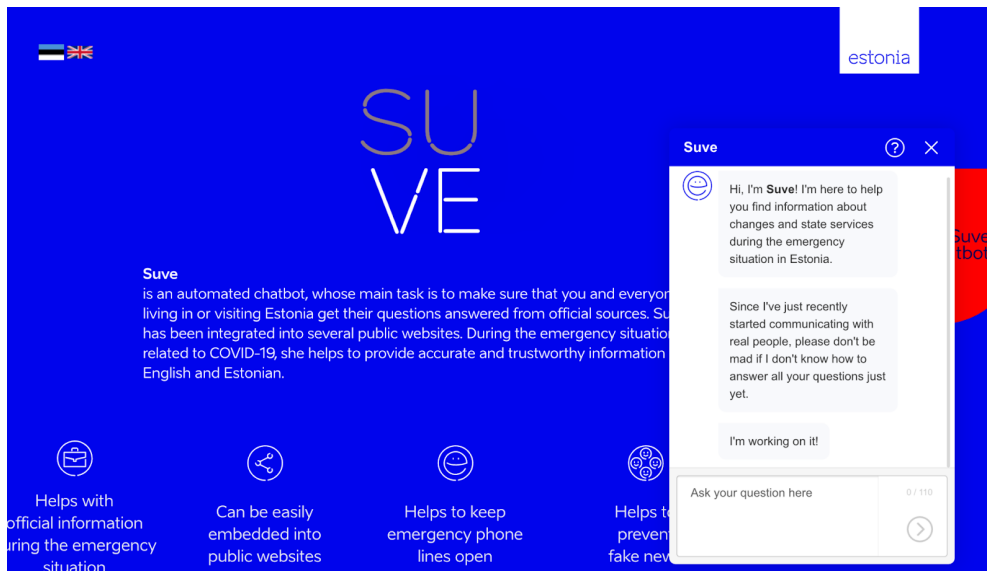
estonia

SU
VE

Suve
is an automated chatbot, whose main task is to make sure that you and everyon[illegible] living in or visiting Estonia get their questions answered from official sources. Su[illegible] has been integrated into several public websites. During the emergency situatio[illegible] related to COVID-19, she helps to provide accurate and trustworthy information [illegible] English and Estonian.

Helps with official information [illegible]uring the emergency situation

Can be easily embedded into public websites

Helps to keep emergency phone lines open

Helps t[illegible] preven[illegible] fake new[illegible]

Suve
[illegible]tbo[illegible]

Suve

Hi, I'm Suve! I'm here to help you find information about changes and state services during the emergency situation in Estonia.

Since I've just recently started communicating with real people, please don't be mad if I don't know how to answer all your questions just yet.

I'm working on it!

Ask your question here

0 / 110